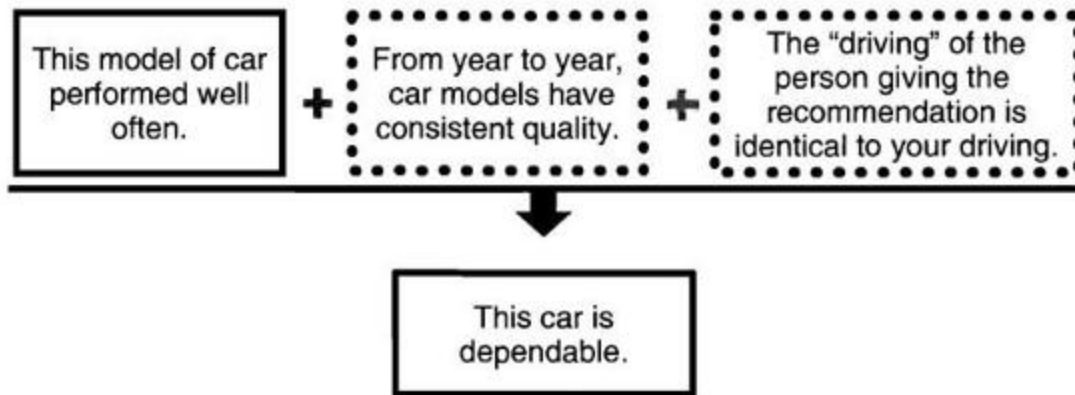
This model of car performed well often.

+

From year to year, car models have consistent quality.

+

The “driving” of the person giving the recommendation is identical to your driving.

This car is dependable.